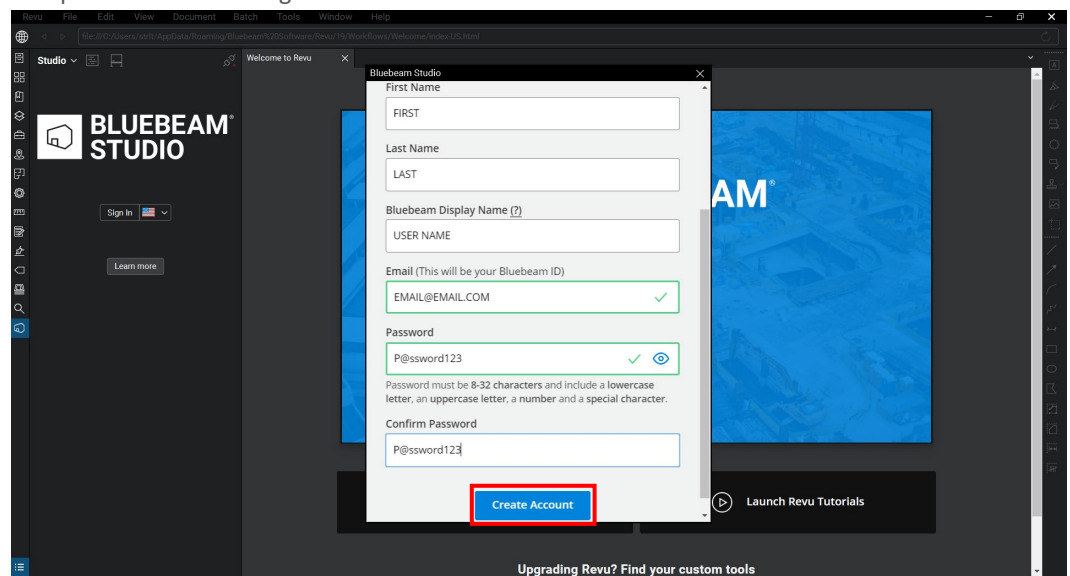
Revu File Edit View Document Batch Tools Window Help

file:///C:/Users/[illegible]/AppData/Roaming/Bluebeam%20Software/Revu/19/Workflows/Welcome/index-US.html

Studio

Welcome to Revu

BLUEBEAM STUDIO

Sign In

Learn more

Bluebeam Studio

First Name

FIRST

Last Name

LAST

Bluebeam Display Name (?)

USER NAME

Email (This will be your Bluebeam ID)

EMAIL@EMAIL.COM

Password

P@ssword123

Password must be 8-32 characters and include a lowercase letter, an uppercase letter, a number and a special character.

Confirm Password

P@ssword123

Create Account

AM

Launch Revu Tutorials

Upgrading Revu? Find your custom tools